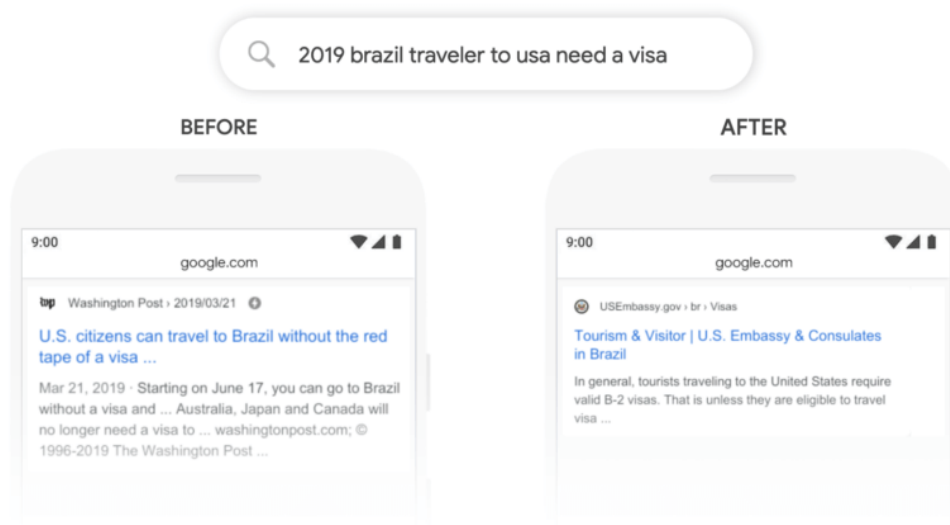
2019 brazil traveler to usa need a visa

BEFORE

9:00

google.com

wp Washington Post › 2019/03/21

U.S. citizens can travel to Brazil without the red tape of a visa ...

Mar 21, 2019 · Starting on June 17, you can go to Brazil without a visa and ... Australia, Japan and Canada will no longer need a visa to ... washingtonpost.com; © 1996-2019 The Washington Post ...

AFTER

9:00

google.com

USEmbassy.gov › br › Visas

Tourism & Visitor | U.S. Embassy & Consulates in Brazil

In general, tourists traveling to the United States require valid B-2 visas. That is unless they are eligible to travel visa ...